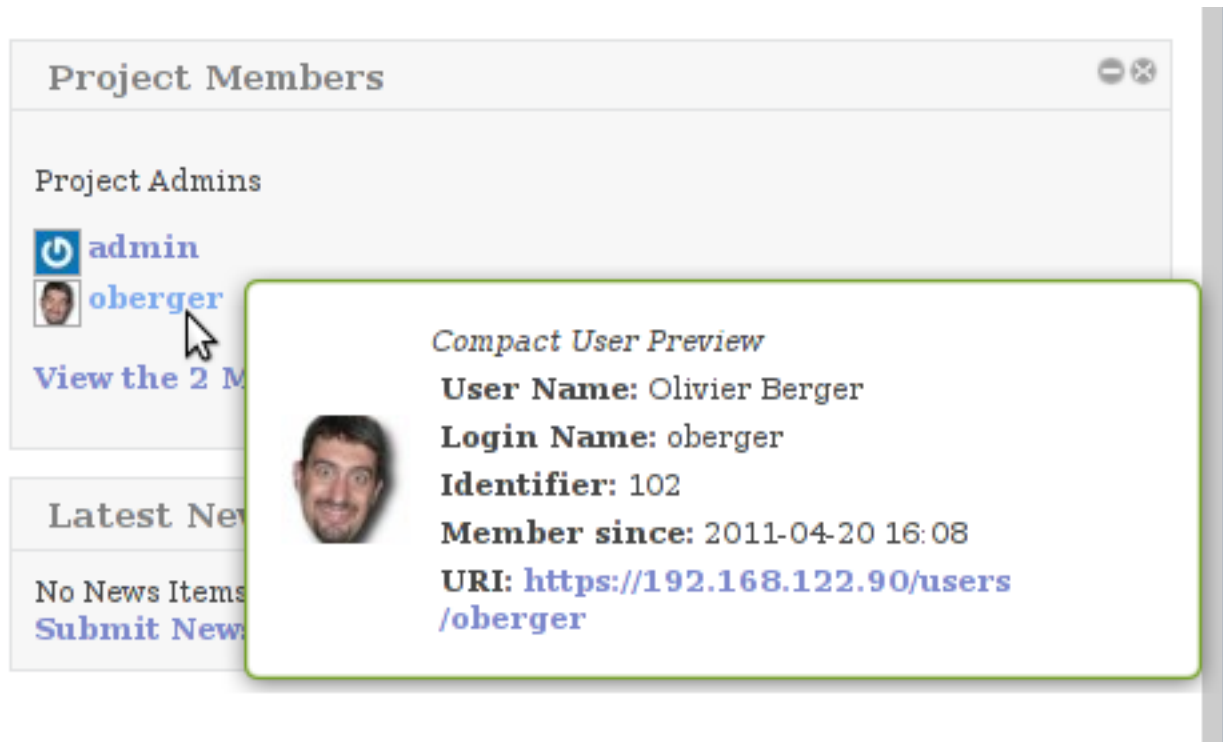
Project Members

Project Admins

admin
oberger

View the 2 M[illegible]

Latest Ne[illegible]

No News Items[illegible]
Submit New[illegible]

Compact User Preview
User Name: Olivier Berger
Login Name: oberger
Identifier: 102
Member since: 2011-04-20 16:08
URI: https://192.168.122.90/users/oberger